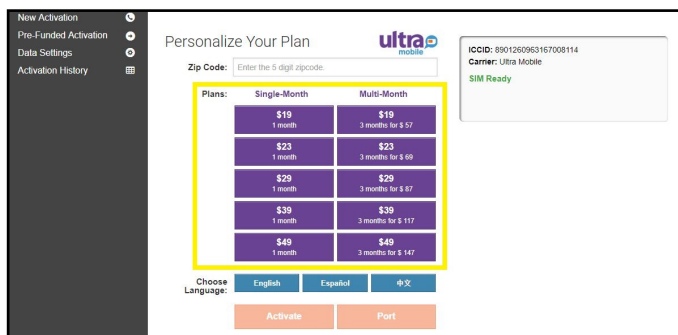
New Activation
Pre-Funded Activation
Data Settings
Activation History

Personalize Your Plan

ultra mobile

Zip Code: Enter the 5 digit zipcode.

Plans: Single-Month Multi-Month

| Single-Month | Multi-Month |
|---|---|
| \$19 1 month | \$19 3 months for \$ 57 |
| \$23 1 month | \$23 3 months for \$ 69 |
| \$29 1 month | \$29 3 months for \$ 87 |
| \$39 1 month | \$39 3 months for \$ 117 |
| \$49 1 month | \$49 3 months for \$ 147 |

Choose Language: English Español 中文

Activate Port

ICCID: 8901260963167008114
Carrier: Ultra Mobile
SIM Ready